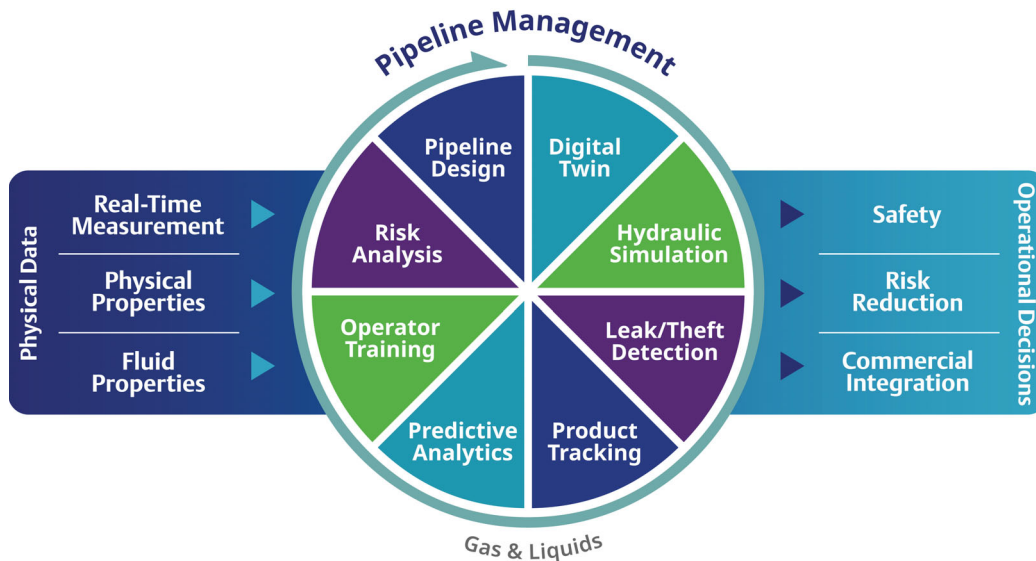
Pipeline Management

Physical Data

Real-Time Measurement

Physical Properties

Fluid Properties

Pipeline Design

Digital Twin

Risk Analysis

Hydraulic Simulation

Operator Training

Leak/Theft Detection

Predictive Analytics

Product Tracking

Operational Decisions

Safety

Risk Reduction

Commercial Integration

Gas & Liquids